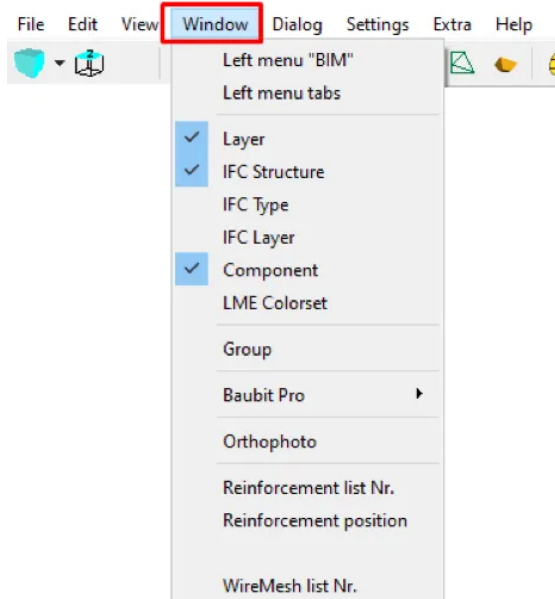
File Edit View Window Dialog Settings Extra Help

Left menu "BIM"
Left menu tabs

Layer
IFC Structure
IFC Type
IFC Layer
Component
LME Colorset

Group

Baubit Pro

Orthophoto

Reinforcement list Nr.
Reinforcement position

WireMesh list Nr.